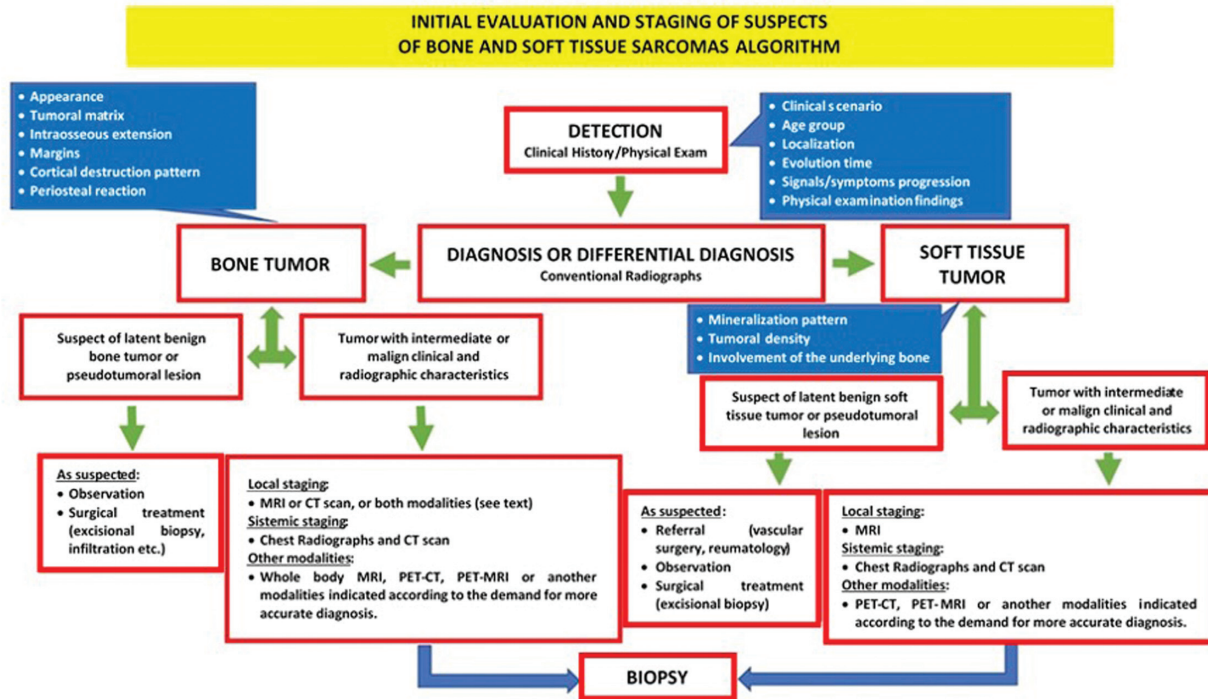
INITIAL EVALUATION AND STAGING OF SUSPECTS OF BONE AND SOFT TISSUE SARCOMAS ALGORITHM

• Appearance
• Tumoral matrix
• Intraosseous extension
• Margins
• Cortical destruction pattern
• Periosteal reaction

DETECTION
Clinical History/Physical Exam

• Clinical s cenario
• Age group
• Localization
• Evolution time
• Signals/symptoms progression
• Physical examination findings

BONE TUMOR

DIAGNOSIS OR DIFFERENTIAL DIAGNOSIS
Conventional Radiographs

SOFT TISSUE TUMOR

Suspect of latent benign bone tumor or pseudotumoral lesion

Tumor with intermediate or malign clinical and radiographic characteristics

• Mineralization pattern
• Tumoral density
• Involvement of the underlying bone

Suspect of latent benign soft tissue tumor or pseudotumoral lesion

Tumor with intermediate or malign clinical and radiographic characteristics

As suspected:
• Observation
• Surgical treatment (excisional biopsy, infiltration etc.)

Local staging:
• MRI or CT scan, or both modalities (see text)
Sistemic staging:
• Chest Radiographs and CT scan
Other modalities:
• Whole body MRI, PET-CT, PET-MRI or another modalities indicated according to the demand for more accurate diagnosis.

As suspected:
• Referral (vascular surgery, reumatology)
• Observation
• Surgical treatment (excisional biopsy)

Local staging:
• MRI
Sistemic staging:
• Chest Radiographs and CT scan
Other modalities:
• PET-CT, PET-MRI or another modalities indicated according to the demand for more accurate diagnosis.

BIOPSY